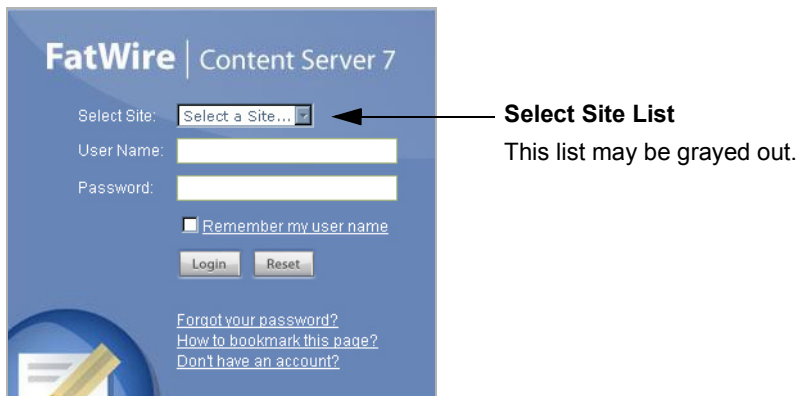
FatWire | Content Server 7

Select Site: Select a Site...

User Name:

Password:

Remember my user name

Login Reset

Forgot your password?
How to bookmark this page?
Don't have an account?

**Select Site List**

This list may be grayed out.